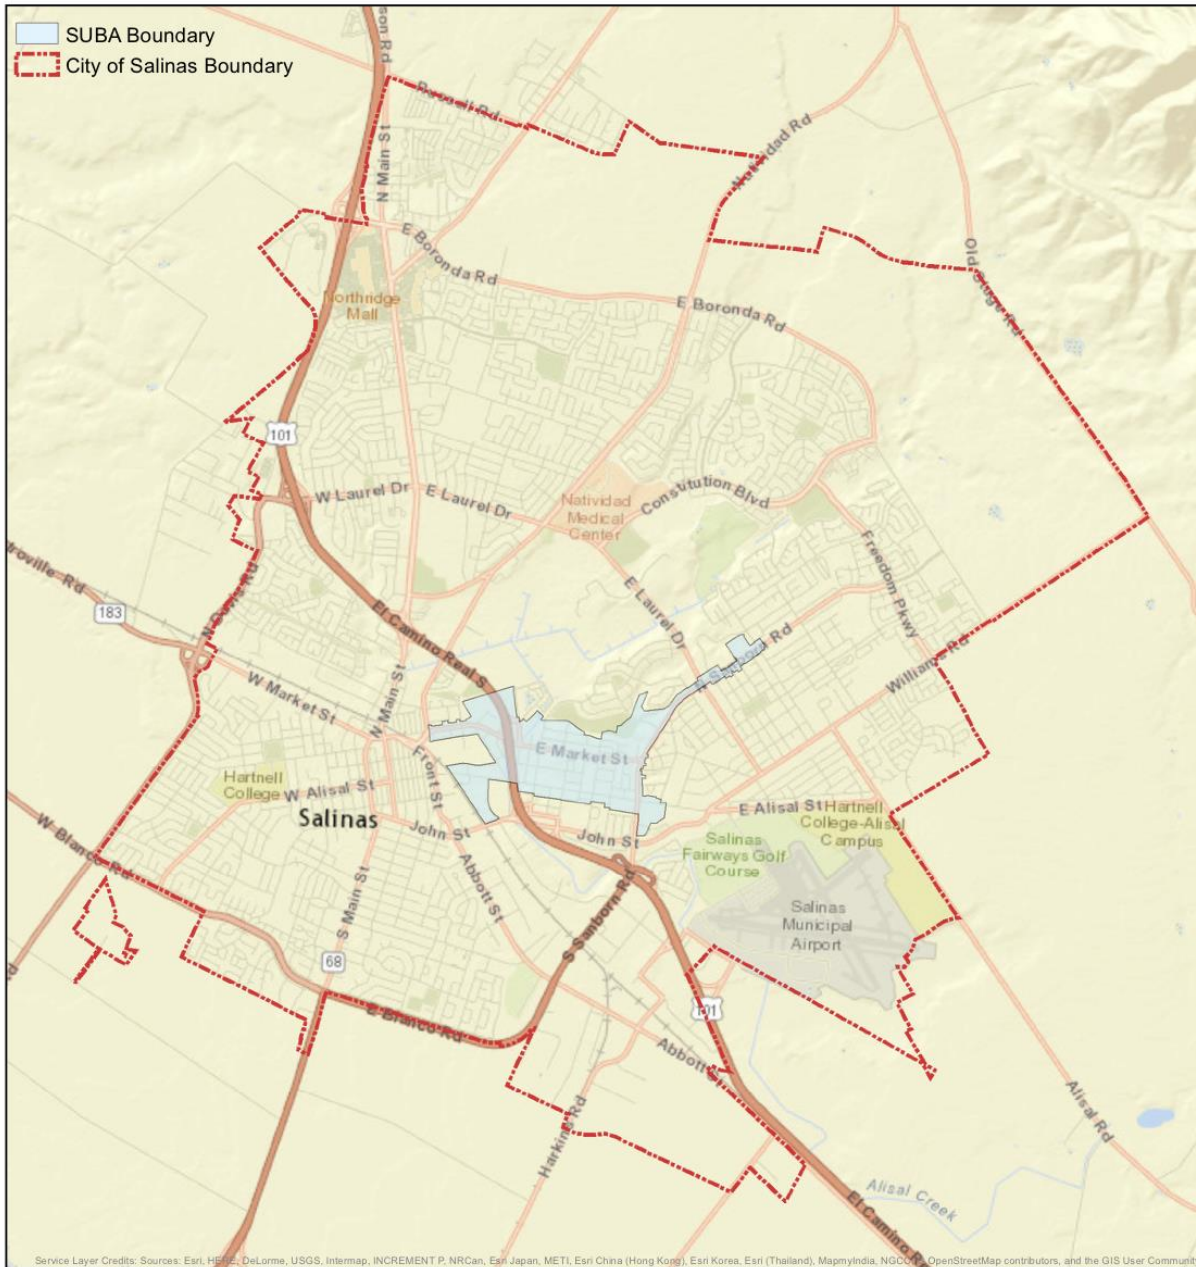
SUBA Boundary
City of Salinas Boundary

son Rd
Russell Rd
Natividad Rd
N Main St
E Boronda Rd
Northridge Mall
E Boronda Rd
Old Stage Rd
101
W Laurel Dr
E Laurel Dr
Natividad Medical Center
Constitution Blvd
Freedom Pkwy
roville Rd
183
N Davis Rd
El Camino Real S
E Laurel Dr
E Alisal Rd
Williams Rd
W Market St
N Main St
E Market St
Hartnell College
W Alisal St
Front St
Salinas
John St
Abbott St
E Alisal St
Hartnell College-Alisal Campus
John St
Salinas Fairways Golf Course
W Blanco Rd
S Main St
S Sanborn Rd
Salinas Municipal Airport
68
E Blanco Rd
101
Abbott St
Harkins Rd
Alisal Rd
Alisal Creek
El Camino Real

Service Layer Credits: Sources: Esri, HERE, DeLorme, USGS, Intermap, INCREMENT P, NRCan, Esri Japan, METI, Esri China (Hong Kong), Esri Korea, Esri (Thailand), MapmyIndia, NGCC, © OpenStreetMap contributors, and the GIS User Communit